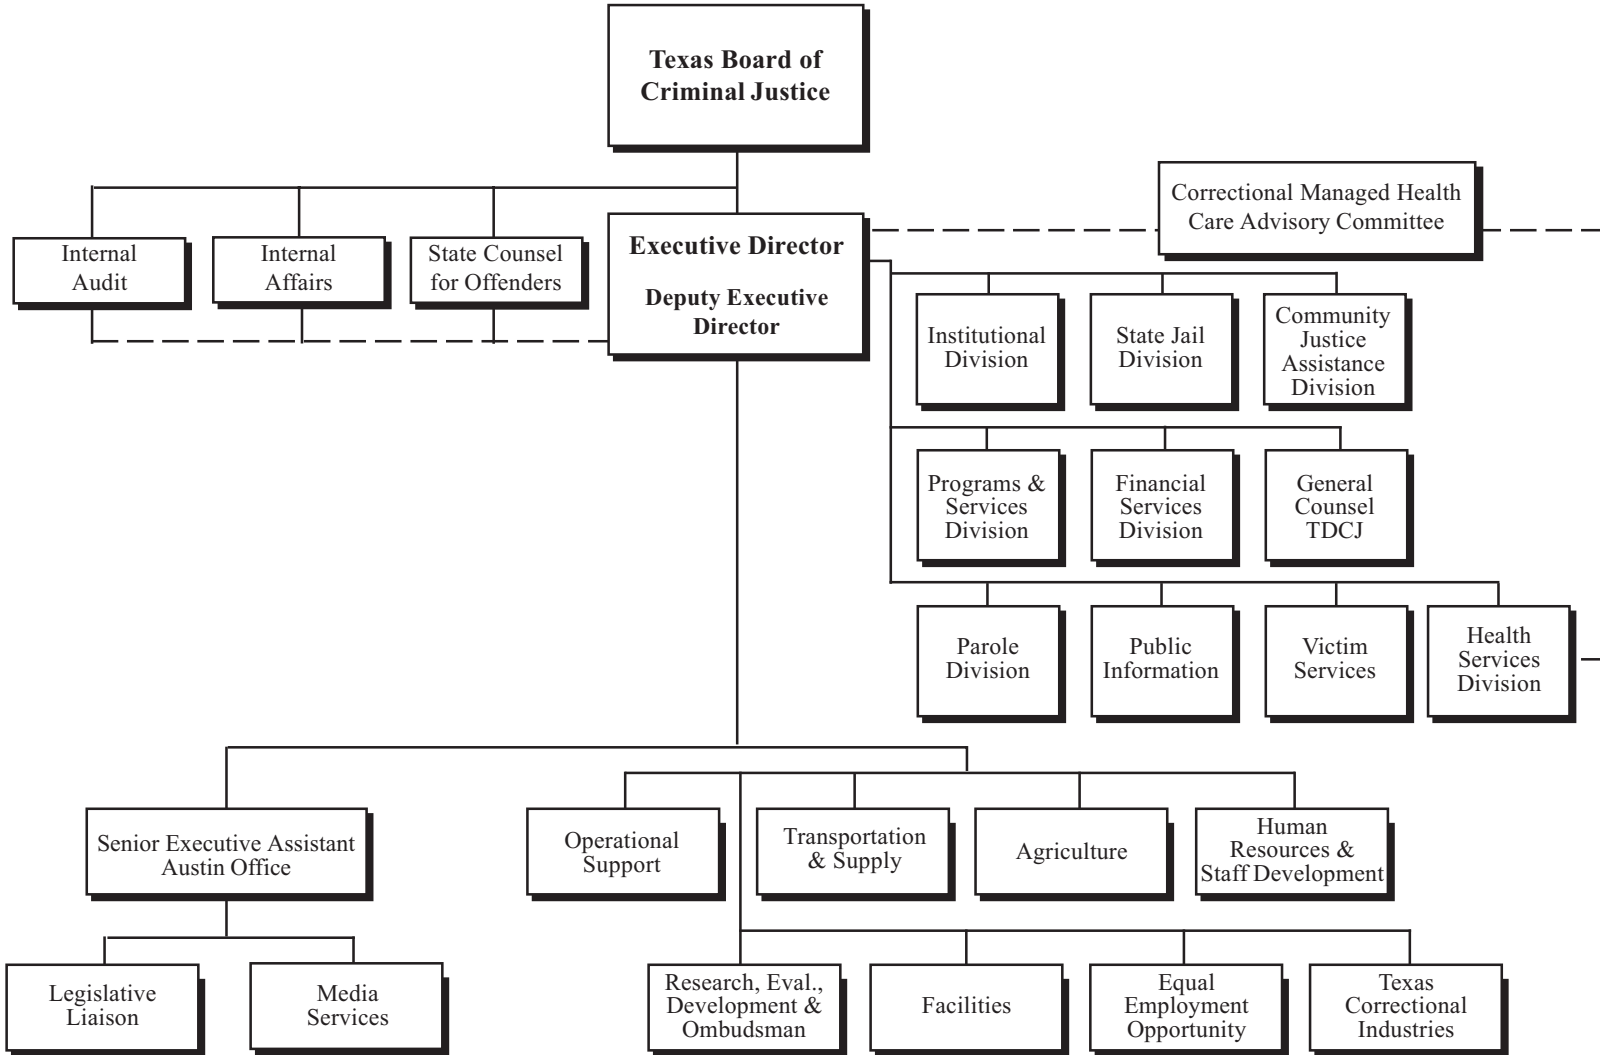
Texas Board of Criminal Justice

Correctional Managed Health Care Advisory Committee

Internal Audit

Internal Affairs

State Counsel for Offenders

Executive Director

Deputy Executive Director

Institutional Division

State Jail Division

Community Justice Assistance Division

Programs & Services Division

Financial Services Division

General Counsel TDCJ

Parole Division

Public Information

Victim Services

Health Services Division

Senior Executive Assistant Austin Office

Operational Support

Transportation & Supply

Agriculture

Human Resources & Staff Development

Legislative Liaison

Media Services

Research, Eval., Development & Ombudsman

Facilities

Equal Employment Opportunity

Texas Correctional Industries